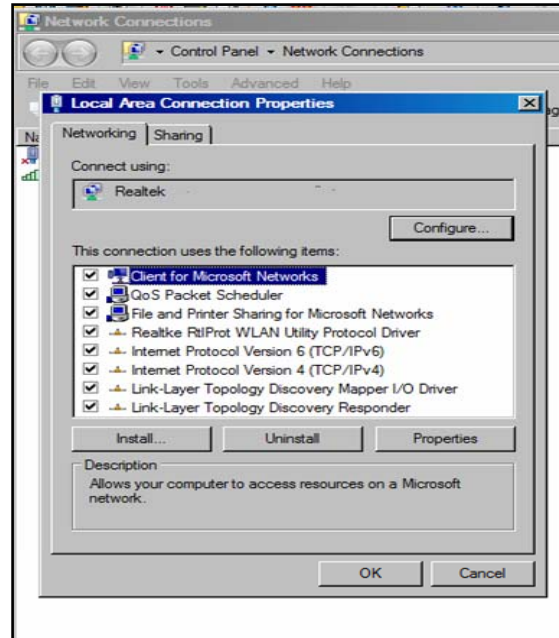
Network Connections

Control Panel ▸ Network Connections

File Edit View Tools Advanced Help

Local Area Connection Properties

Networking Sharing

Connect using:

Realtek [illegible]

Configure...

This connection uses the following items:

Client for Microsoft Networks
QoS Packet Scheduler
File and Printer Sharing for Microsoft Networks
Realtke RtlProt WLAN Utility Protocol Driver
Internet Protocol Version 6 (TCP/IPv6)
Internet Protocol Version 4 (TCP/IPv4)
Link-Layer Topology Discovery Mapper I/O Driver
Link-Layer Topology Discovery Responder

Install... Uninstall Properties

Description

Allows your computer to access resources on a Microsoft network.

OK Cancel